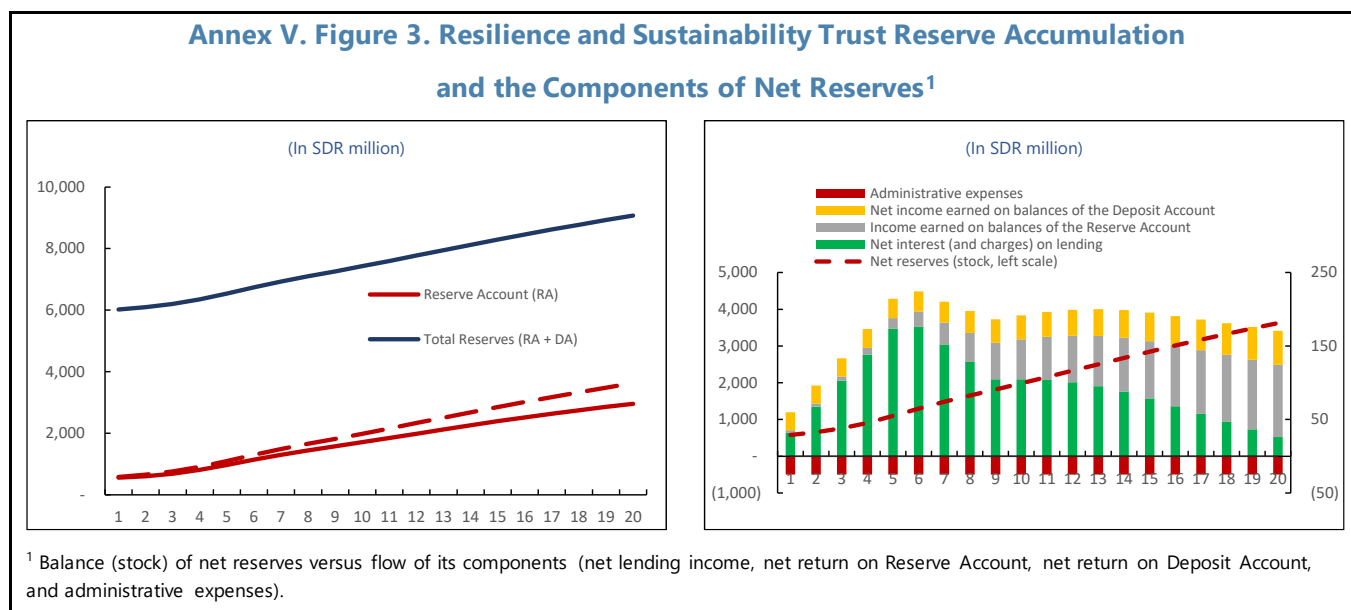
Annex V. Figure 3. Resilience and Sustainability Trust Reserve Accumulation and the Components of Net Reserves$^1$

(In SDR million)

10,000
8,000
6,000
4,000
2,000
-

Reserve Account (RA)
Total Reserves (RA + DA)

1 2 3 4 5 6 7 8 9 10 11 12 13 14 15 16 17 18 19 20

(In SDR million)

Administrative expenses
Net income earned on balances of the Deposit Account
Income earned on balances of the Reserve Account
Net interest (and charges) on lending
Net reserves (stock, left scale)

5,000
4,000
3,000
2,000
1,000
-
(1,000)

250
150
50
(50)

1 2 3 4 5 6 7 8 9 10 11 12 13 14 15 16 17 18 19 20

$^1$ Balance (stock) of net reserves versus flow of its components (net lending income, net return on Reserve Account, net return on Deposit Account, and administrative expenses).